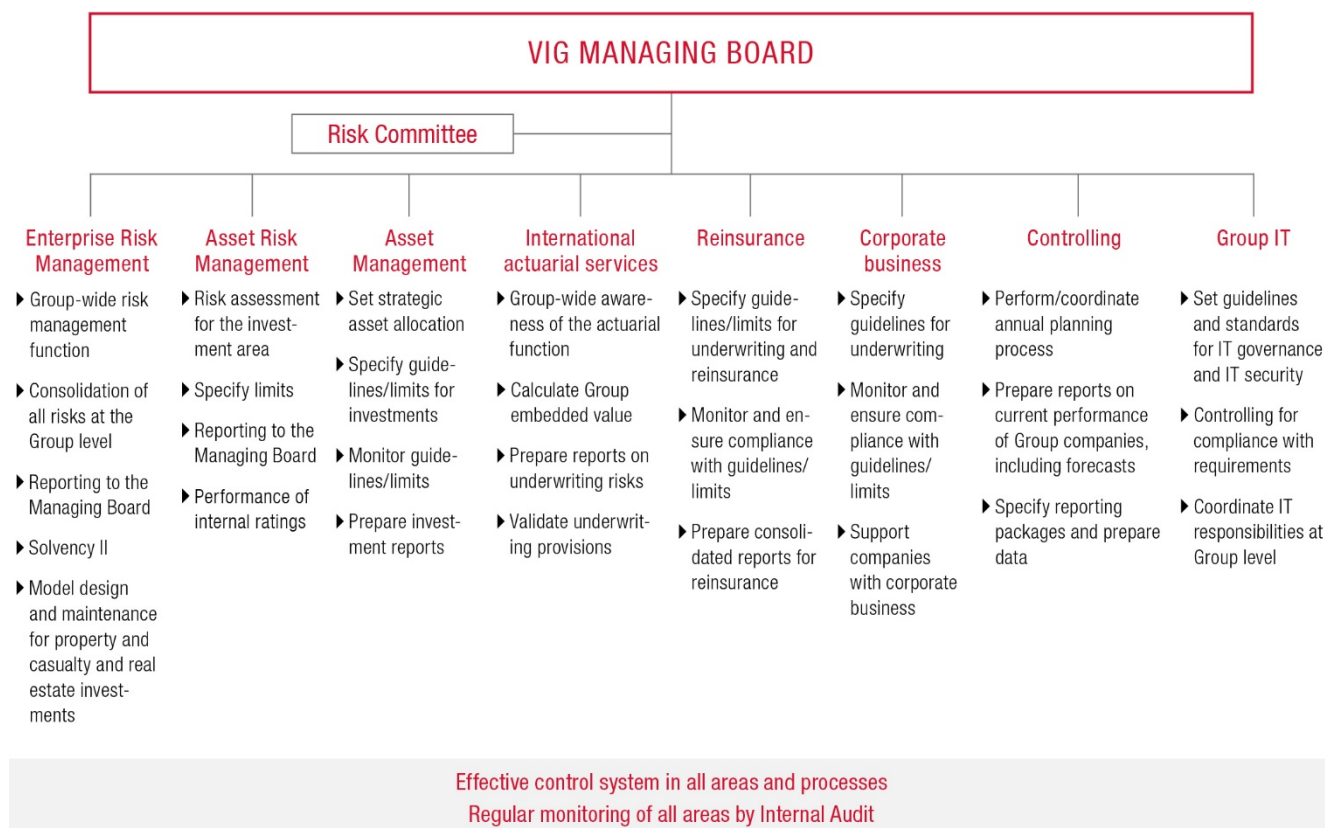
VIG MANAGING BOARD

Risk Committee

Enterprise Risk Management
- Group-wide risk management function
- Consolidation of all risks at the Group level
- Reporting to the Managing Board
- Solvency II
- Model design and maintenance for property and casualty and real estate investments

Asset Risk Management
- Risk assessment for the investment area
- Specify limits
- Reporting to the Managing Board
- Performance of internal ratings

Asset Management
- Set strategic asset allocation
- Specify guidelines/limits for investments
- Monitor guidelines/limits
- Prepare investment reports

International actuarial services
- Group-wide awareness of the actuarial function
- Calculate Group embedded value
- Prepare reports on underwriting risks
- Validate underwriting provisions

Reinsurance
- Specify guidelines/limits for underwriting and reinsurance
- Monitor and ensure compliance with guidelines/limits
- Prepare consolidated reports for reinsurance

Corporate business
- Specify guidelines for underwriting
- Monitor and ensure compliance with guidelines/limits
- Support companies with corporate business

Controlling
- Perform/coordinate annual planning process
- Prepare reports on current performance of Group companies, including forecasts
- Specify reporting packages and prepare data

Group IT
- Set guidelines and standards for IT governance and IT security
- Controlling for compliance with requirements
- Coordinate IT responsibilities at Group level

Effective control system in all areas and processes
Regular monitoring of all areas by Internal Audit